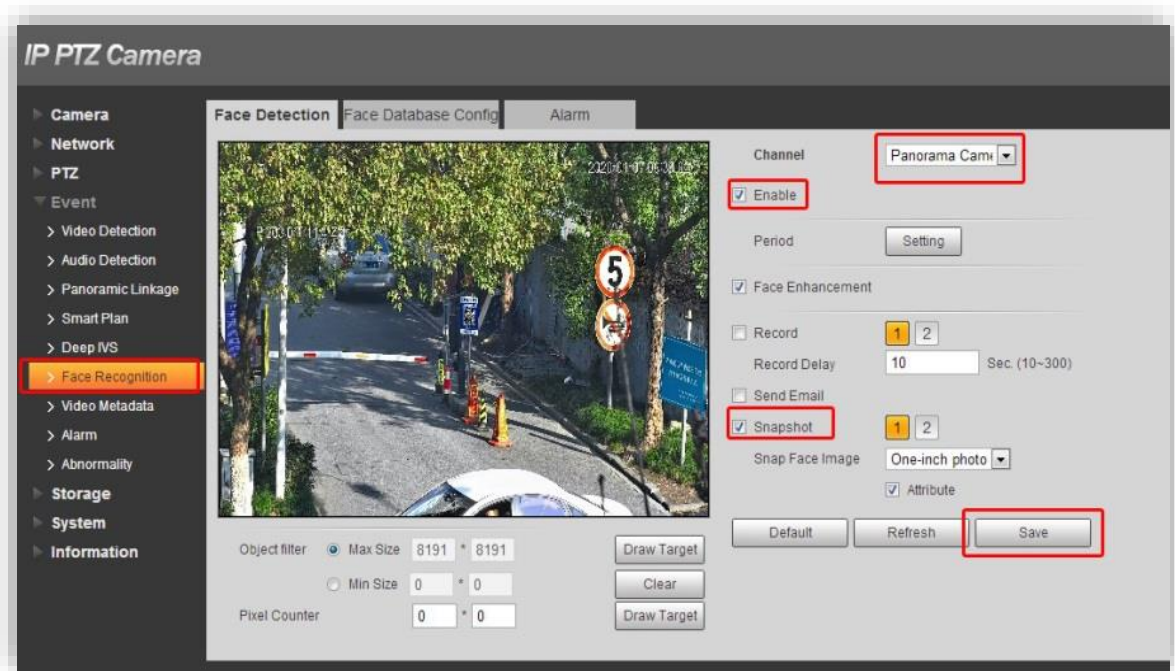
IP PTZ Camera

Camera
Network
PTZ
Event
> Video Detection
> Audio Detection
> Panoramic Linkage
> Smart Plan
> Deep IVS
> Face Recognition
> Video Metadata
> Alarm
> Abnormality
Storage
System
Information

Face Detection | Face Database Config | Alarm

2020-01-07 06:38:05

5

Object filter  Max Size 8191 * 8191  Draw Target
Min Size 0 * 0  Clear
Pixel Counter 0 * 0  Draw Target

Channel  Panorama Cam
Enable
Period  Setting
Face Enhancement
Record  1 2
Record Delay  10  Sec. (10~300)
Send Email
Snapshot  1 2
Snap Face Image  One-inch photo
Attribute
Default  Refresh  Save